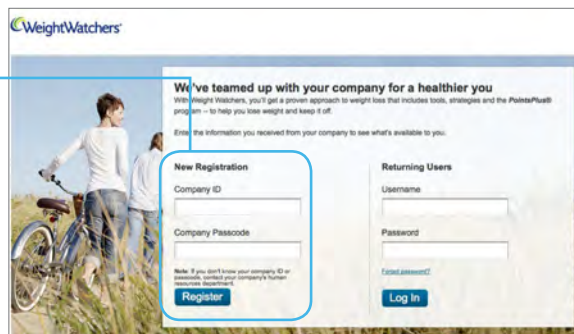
WeightWatchers

We've teamed up with your company for a healthier you

With Weight Watchers, you'll get a proven approach to weight loss that includes tools, strategies and the PointsPlus® program — to help you lose weight and keep it off.

Enter the information you received from your company to see what's available to you.

New Registration

Company ID

Company Passcode

Note: If you don't know your company ID or passcode, contact your company's human resources department.

Register

Returning Users

Username

Password

Forgot password?

Log In